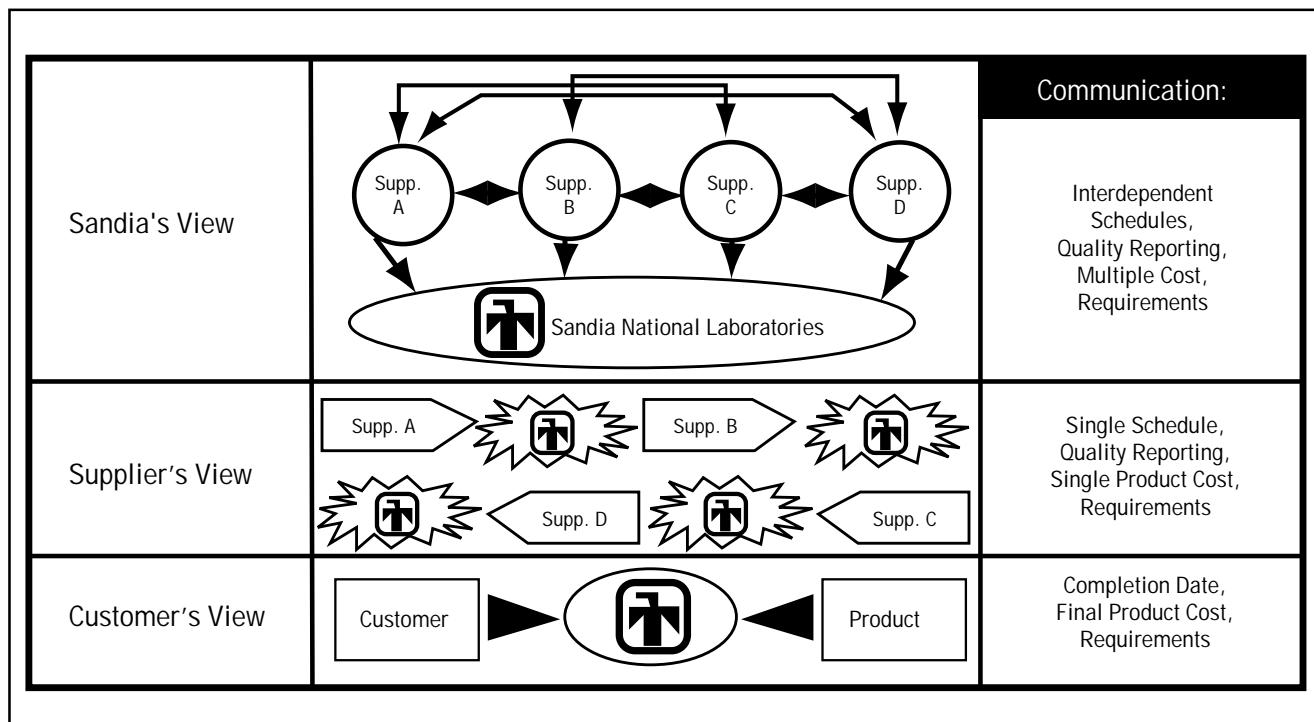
| | | Communication: |
|---|---|---|
| Sandia's View | Supp. A, Supp. B, Supp. C, Supp. D, Sandia National Laboratories | Interdependent Schedules, Quality Reporting, Multiple Cost, Requirements |
| Supplier's View | Supp. A, Supp. B, Supp. D, Supp. C | Single Schedule, Quality Reporting, Single Product Cost, Requirements |
| Customer's View | Customer, Product | Completion Date, Final Product Cost, Requirements |